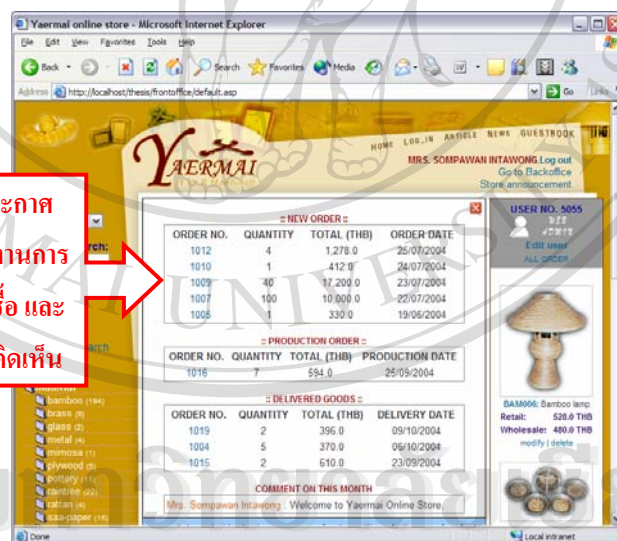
Yaermai online store - Microsoft Internet Explorer

File Edit View Favorites Tools Help

Back Search Favorites Media

Address http://localhost/thesis/frontoffice/default.asp Go Links

HOME LOG-IN ARTICLE NEWS GUESTBOOK

YAERMAI

MRS. SOMPAWAN INTAWONG Log out
Go to Backoffice
Store announcement

ะกาศ
านการ
ซื้อ และ
คิดเห็น

rch:

arch

:: NEW ORDER ::

| ORDER NO. | QUANTITY | TOTAL (THB) | ORDER DATE |
|---|---|---|---|
| 1012 | 4 | 1,278.0 | 25/07/2004 |
| 1010 | 1 | 412.0 | 24/07/2004 |
| 1009 | 40 | 17,200.0 | 23/07/2004 |
| 1007 | 100 | 10,000.0 | 22/07/2004 |
| 1005 | 1 | 330.0 | 19/06/2004 |

:: PRODUCTION ORDER ::

| ORDER NO. | QUANTITY | TOTAL (THB) | PRODUCTION DATE |
|---|---|---|---|
| 1016 | 7 | 594.0 | 25/09/2004 |

:: DELIVERED GOODS ::

| ORDER NO. | QUANTITY | TOTAL (THB) | DELIVERY DATE |
|---|---|---|---|
| 1019 | 2 | 396.0 | 09/10/2004 |
| 1004 | 5 | 370.0 | 06/10/2004 |
| 1015 | 2 | 610.0 | 23/09/2004 |

COMMENT ON THIS MONTH

Mrs. Sompawan Intawong : Welcome to Yaermai Online Store.

USER NO. 5055
Edit user
ALL ORDER

BAM006: Bamboo lamp
Retail: 520.0 THB
Wholesale: 480.0 THB
modify | delete

material
bamboo (194)
brass (8)
glass (2)
metal (4)
mimosa (1)
plywood (5)
pottery (11)
raintree (22)
rattan (4)
saa-paper (16)

Done

Local intranet